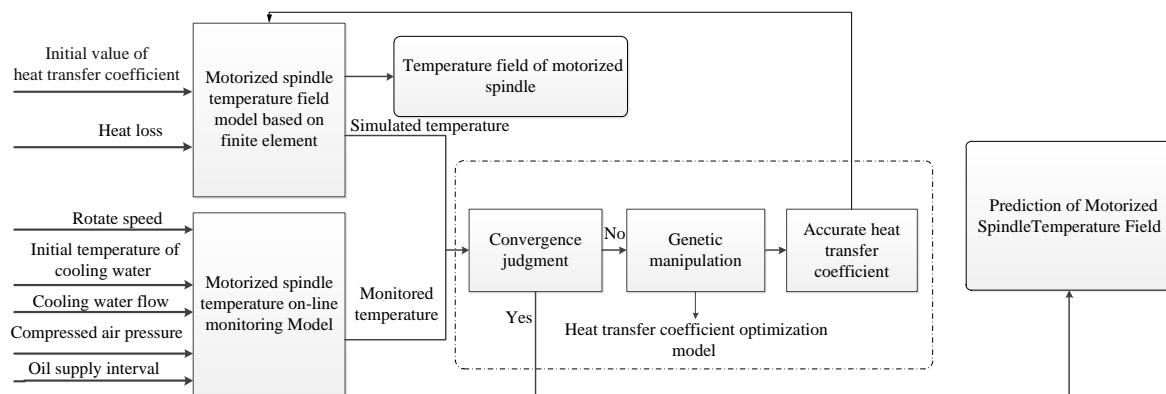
Initial value of heat transfer coefficient

Heat loss

Motorized spindle temperature field model based on finite element

Temperature field of motorized spindle

Simulated temperature

Rotate speed

Initial temperature of cooling water

Cooling water flow

Compressed air pressure

Oil supply interval

Motorized spindle temperature on-line monitoring Model

Monitored temperature

Convergence judgment

No

Genetic manipulation

Accurate heat transfer coefficient

Yes

Heat transfer coefficient optimization model

Prediction of Motorized SpindleTemperature Field